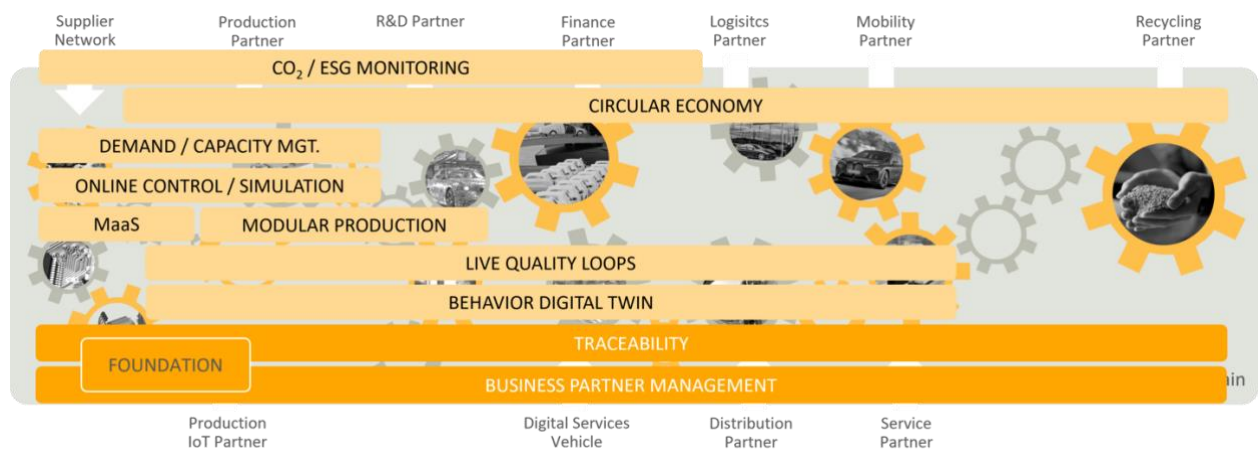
Supplier Network

Production Partner

R&D Partner

Finance Partner

Logisitcs Partner

Mobility Partner

Recycling Partner

$CO_2$ / ESG MONITORING

CIRCULAR ECONOMY

DEMAND / CAPACITY MGT.

ONLINE CONTROL / SIMULATION

MaaS

MODULAR PRODUCTION

LIVE QUALITY LOOPS

BEHAVIOR DIGITAL TWIN

FOUNDATION

TRACEABILITY

BUSINESS PARTNER MANAGEMENT

ain

Production IoT Partner

Digital Services Vehicle

Distribution Partner

Service Partner